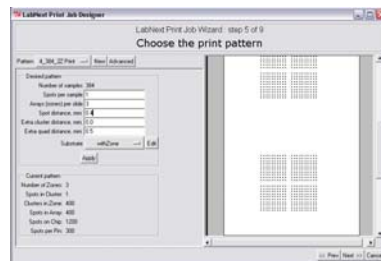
LabNext Print Job Designer

LabNext Print Job Wizard : step 5 of 9

Choose the print pattern

Pattern: 4_384_22 Print ... New Advanced

Desired pattern

Number of samples: 384

Spots per sample: 1

Arrays (zones) per slide: 3

Spot distance, mm: 0.4

Extra cluster distance, mm: 0.0

Extra quad distance, mm: 0.5

Substrate: withZone ... Edit

Apply

Current pattern

Number of Zones: 3

Spots in Cluster: 1

Clusters in Zone: 400

Spots in Array: 400

Spots on Chip: 1200

Spots per Pin: 300

<< Prev Next >> Cancel